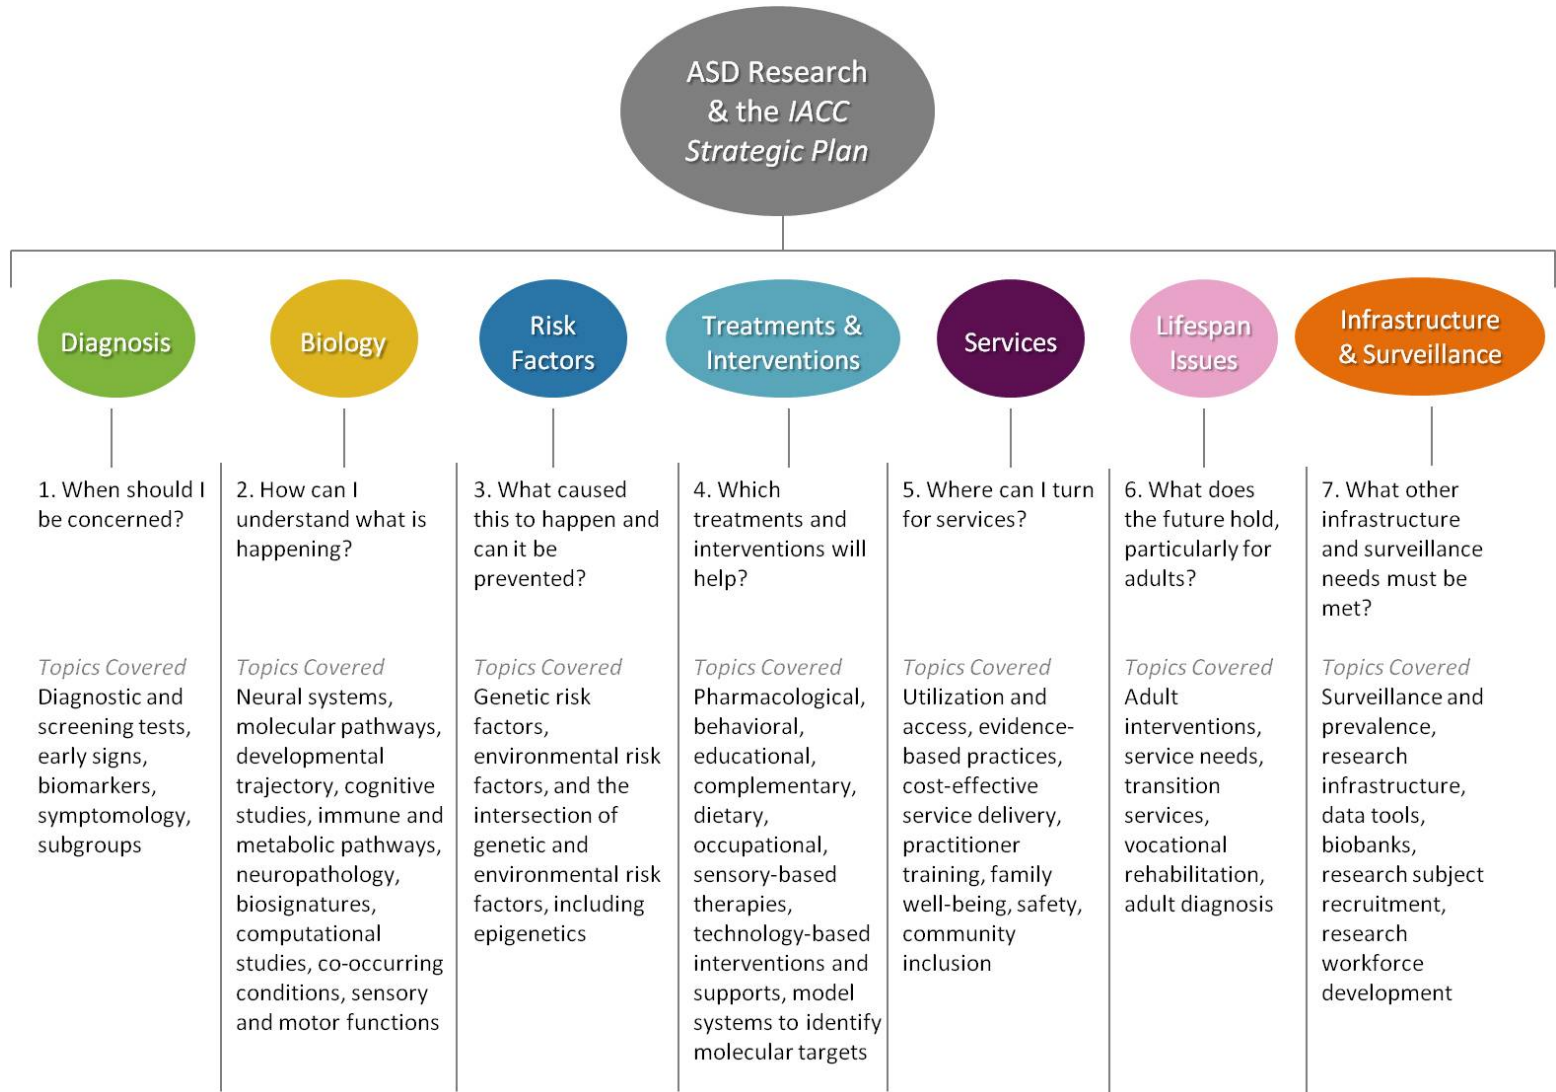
ASD Research & the IACC Strategic Plan

Diagnosis

1. When should I be concerned?

Topics Covered
Diagnostic and screening tests, early signs, biomarkers, symptomology, subgroups

Biology

2. How can I understand what is happening?

Topics Covered
Neural systems, molecular pathways, developmental trajectory, cognitive studies, immune and metabolic pathways, neuropathology, biosignatures, computational studies, co-occurring conditions, sensory and motor functions

Risk Factors

3. What caused this to happen and can it be prevented?

Topics Covered
Genetic risk factors, environmental risk factors, and the intersection of genetic and environmental risk factors, including epigenetics

Treatments & Interventions

4. Which treatments and interventions will help?

Topics Covered
Pharmacological, behavioral, educational, complementary, dietary, occupational, sensory-based therapies, technology-based interventions and supports, model systems to identify molecular targets

Services

5. Where can I turn for services?

Topics Covered
Utilization and access, evidence-based practices, cost-effective service delivery, practitioner training, family well-being, safety, community inclusion

Lifespan Issues

6. What does the future hold, particularly for adults?

Topics Covered
Adult interventions, service needs, transition services, vocational rehabilitation, adult diagnosis

Infrastructure & Surveillance

7. What other infrastructure and surveillance needs must be met?

Topics Covered
Surveillance and prevalence, research infrastructure, data tools, biobanks, research subject recruitment, research workforce development